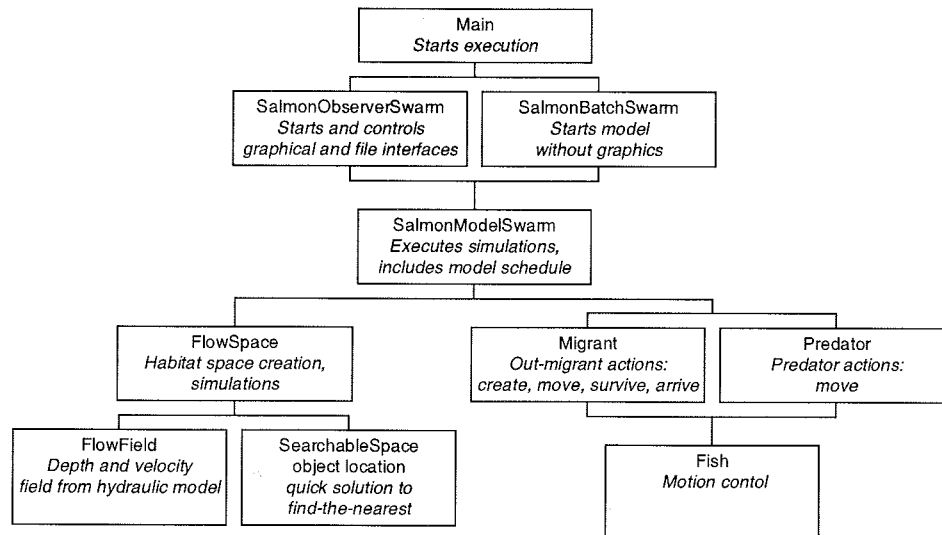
Main
Starts execution

SalmonObserverSwarm
Starts and controls graphical and file interfaces

SalmonBatchSwarm
Starts model without graphics

SalmonModelSwarm
Executes simulations, includes model schedule

FlowSpace
Habitat space creation, simulations

Migrant
Out-migrant actions: create, move, survive, arrive

Predator
Predator actions: move

FlowField
Depth and velocity field from hydraulic model

SearchableSpace
object location quick solution to find-the-nearest

Fish
Motion contol